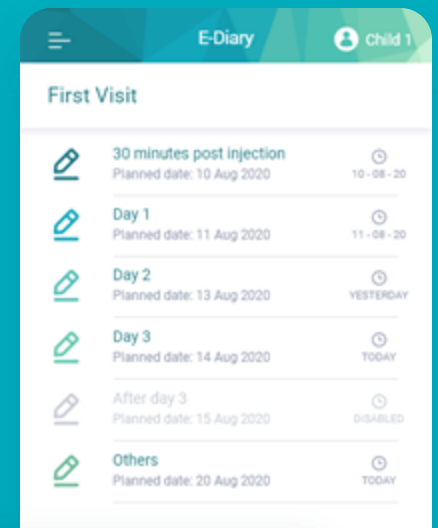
E-Diary

Child 1

First Visit

30 minutes post injection
Planned date: 10 Aug 2020
10 - 08 - 20

Day 1
Planned date: 11 Aug 2020
11 - 08 - 20

Day 2
Planned date: 13 Aug 2020
YESTERDAY

Day 3
Planned date: 14 Aug 2020
TODAY

After day 3
Planned date: 15 Aug 2020
DISABLED

Others
Planned date: 20 Aug 2020
TODAY